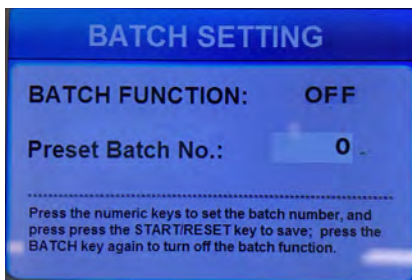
BATCH SETTING

BATCH FUNCTION: OFF

Preset Batch No.: 0

Press the numeric keys to set the batch number, and press press the START/RESET key to save; press the BATCH key again to turn off the batch function.